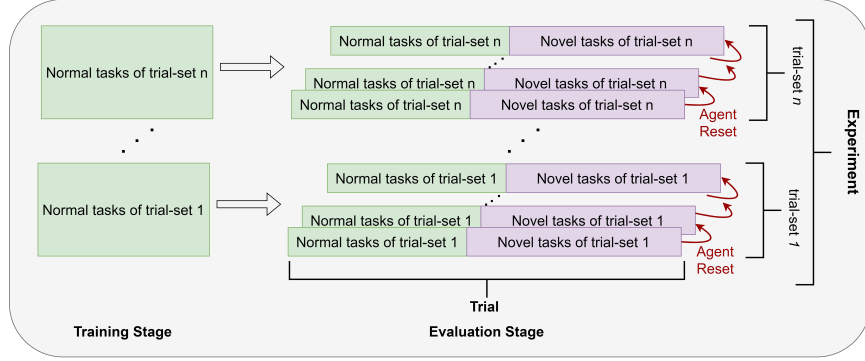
Normal tasks of trial-set n

Normal tasks of trial-set n | Novel tasks of trial-set n
Normal tasks of trial-set n | Novel tasks of trial-set n
Normal tasks of trial-set n | Novel tasks of trial-set n

Agent Reset

trial-set $n$

Normal tasks of trial-set 1

Normal tasks of trial-set 1 | Novel tasks of trial-set 1
Normal tasks of trial-set 1 | Novel tasks of trial-set 1
Normal tasks of trial-set 1 | Novel tasks of trial-set 1

Agent Reset

trial-set $1$

Experiment

Trial

Training Stage

Evaluation Stage